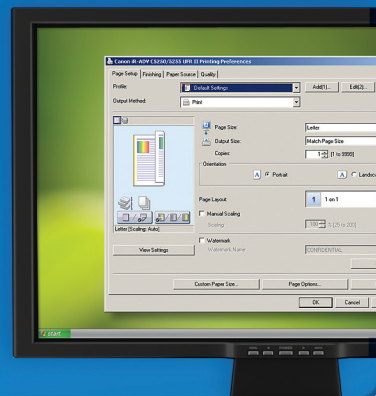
Canon iR-ADV C5250/5255 UFR II Printing Preferences

Page Setup | Finishing | Paper Source | Quality

Profile: Default Settings | Add(1)... | Edit(2)...

Output Method: Print

Page Size: Letter

Output Size: Match Page Size

Copies: 1 [1 to 9999]

Orientation

A Portrait | A Landsc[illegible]

Page Layout: 1 on 1

Manual Scaling

Scaling: 100 % [25 to 200]

Watermark

Watermark Name: CONFIDENTIAL

Letter [Scaling: Auto]

View Settings

Custom Paper Size... | Page Options...

OK | Cancel

start